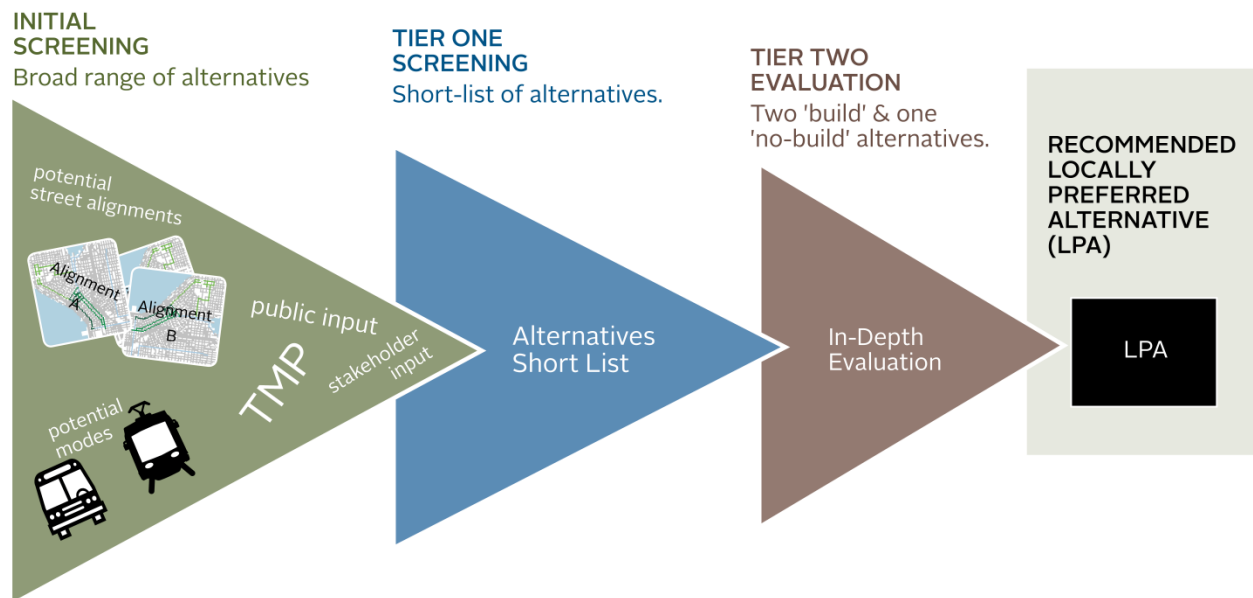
INITIAL SCREENING
Broad range of alternatives

potential street alignments

Alignment A

Alignment B

public input

stakeholder input

TMP

potential modes

TIER ONE SCREENING
Short-list of alternatives.

Alternatives Short List

TIER TWO EVALUATION
Two 'build' & one 'no-build' alternatives.

In-Depth Evaluation

RECOMMENDED LOCALLY PREFERRED ALTERNATIVE (LPA)

LPA